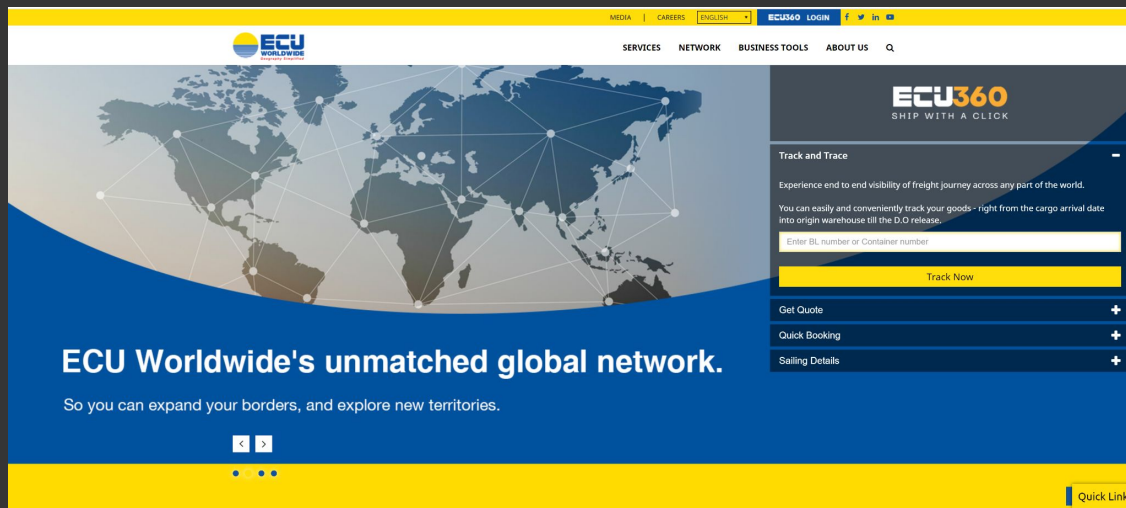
MEDIA | CAREERS ENGLISH ECU360 LOGIN

ECU WORLDWIDE Geography Simplified

SERVICES NETWORK BUSINESS TOOLS ABOUT US

ECU360 SHIP WITH A CLICK

Track and Trace −

Experience end to end visibility of freight journey across any part of the world.

You can easily and conveniently track your goods - right from the cargo arrival date into origin warehouse till the D.O release.

Enter BL number or Container number

Track Now

Get Quote +

Quick Booking +

Sailing Details +

ECU Worldwide's unmatched global network.

So you can expand your borders, and explore new territories.

Quick Link